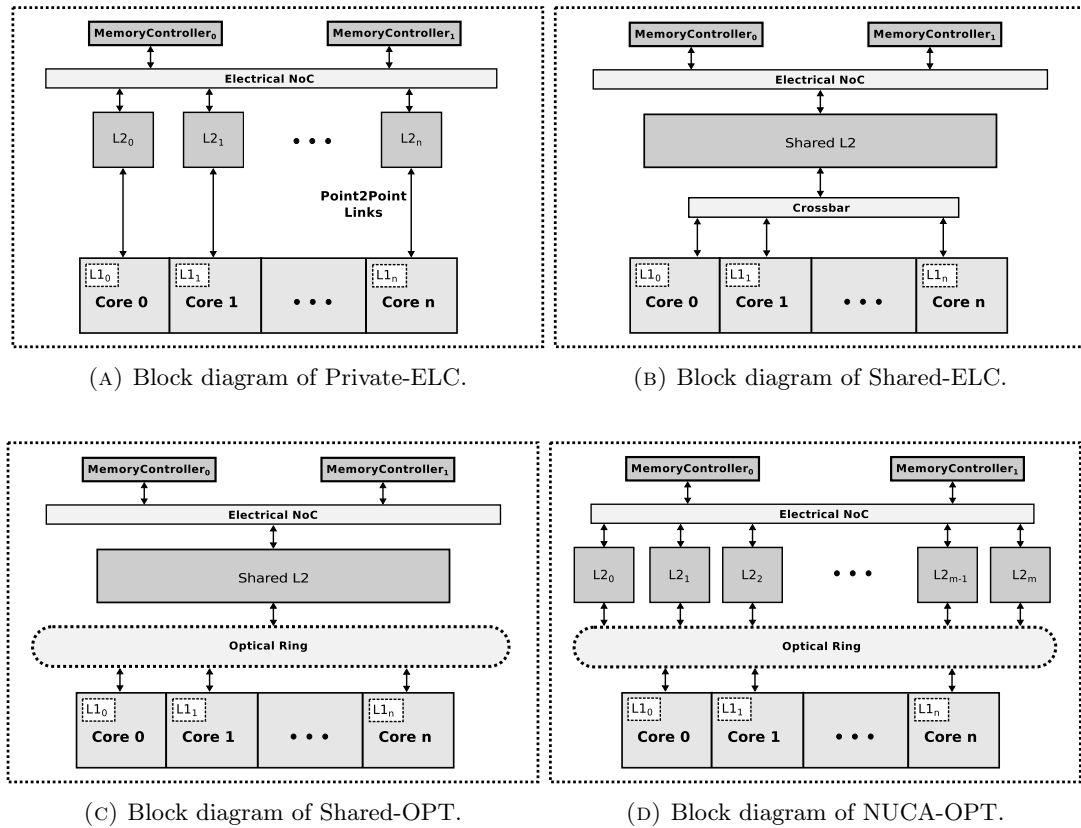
MemoryController$_0$
MemoryController$_1$
Electrical NoC
L2$_0$
L2$_1$
• • •
L2$_n$
Point2Point Links
L1$_0$
Core 0
L1$_1$
Core 1
• • •
L1$_n$
Core n

(A) Block diagram of Private-ELC.

MemoryController$_0$
MemoryController$_1$
Electrical NoC
Shared L2
Crossbar
L1$_0$
Core 0
L1$_1$
Core 1
• • •
L1$_n$
Core n

(B) Block diagram of Shared-ELC.

MemoryController$_0$
MemoryController$_1$
Electrical NoC
Shared L2
Optical Ring
L1$_0$
Core 0
L1$_1$
Core 1
• • •
L1$_n$
Core n

(C) Block diagram of Shared-OPT.

MemoryController$_0$
MemoryController$_1$
Electrical NoC
L2$_0$
L2$_1$
L2$_2$
• • •
L2$_{m-1}$
L2$_m$
Optical Ring
L1$_0$
Core 0
L1$_1$
Core 1
• • •
L1$_n$
Core n

(D) Block diagram of NUCA-OPT.